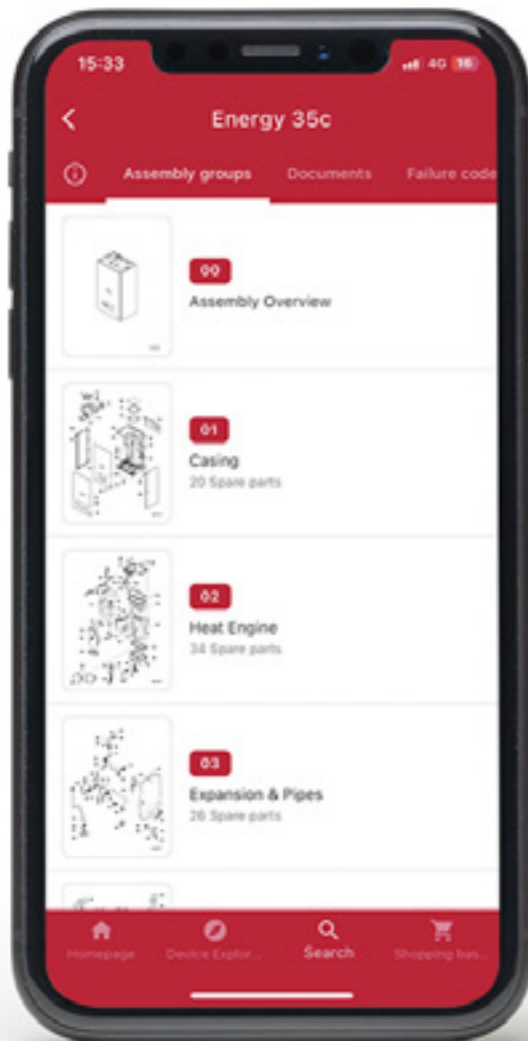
15:33

4G 16

Energy 35c

Assembly groups

Documents

Failure code

00
Assembly Overview

01
Casing
20 Spare parts

02
Heat Engine
34 Spare parts

03
Expansion & Pipes
26 Spare parts

Homepage

Device Explor...

Search

Shopping bas...